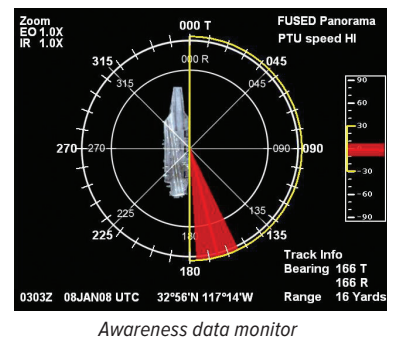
Zoom
EO 1.0X
IR 1.0X

000 T

FUSED Panorama
PTU speed HI

315
000 R
045
315
045

90
60
30
0
-30
-60
-90

270
270
090
090

225
135
225
135
180
180

Track Info
Bearing 166 T
166 R
Range 16 Yards

0303Z 08JAN08 UTC 32°56'N 117°14'W

Awareness data monitor